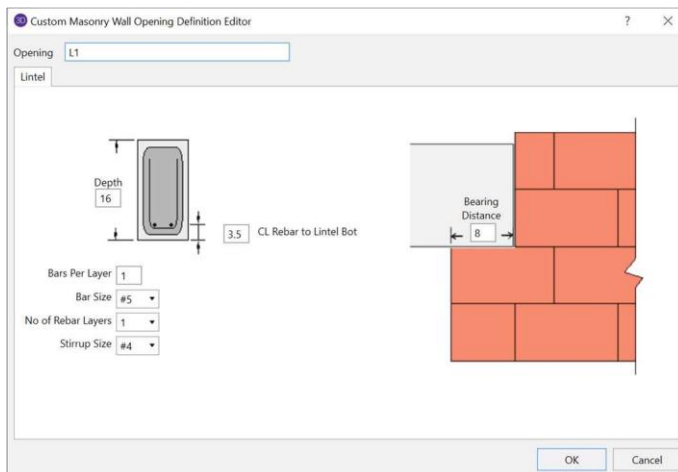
3D Custom Masonry Wall Opening Definition Editor ? ×

Opening L1

Lintel

Depth
16

3.5 CL Rebar to Lintel Bot

Bearing Distance
8

Bars Per Layer 1

Bar Size #5

No of Rebar Layers 1

Stirrup Size #4

OK Cancel